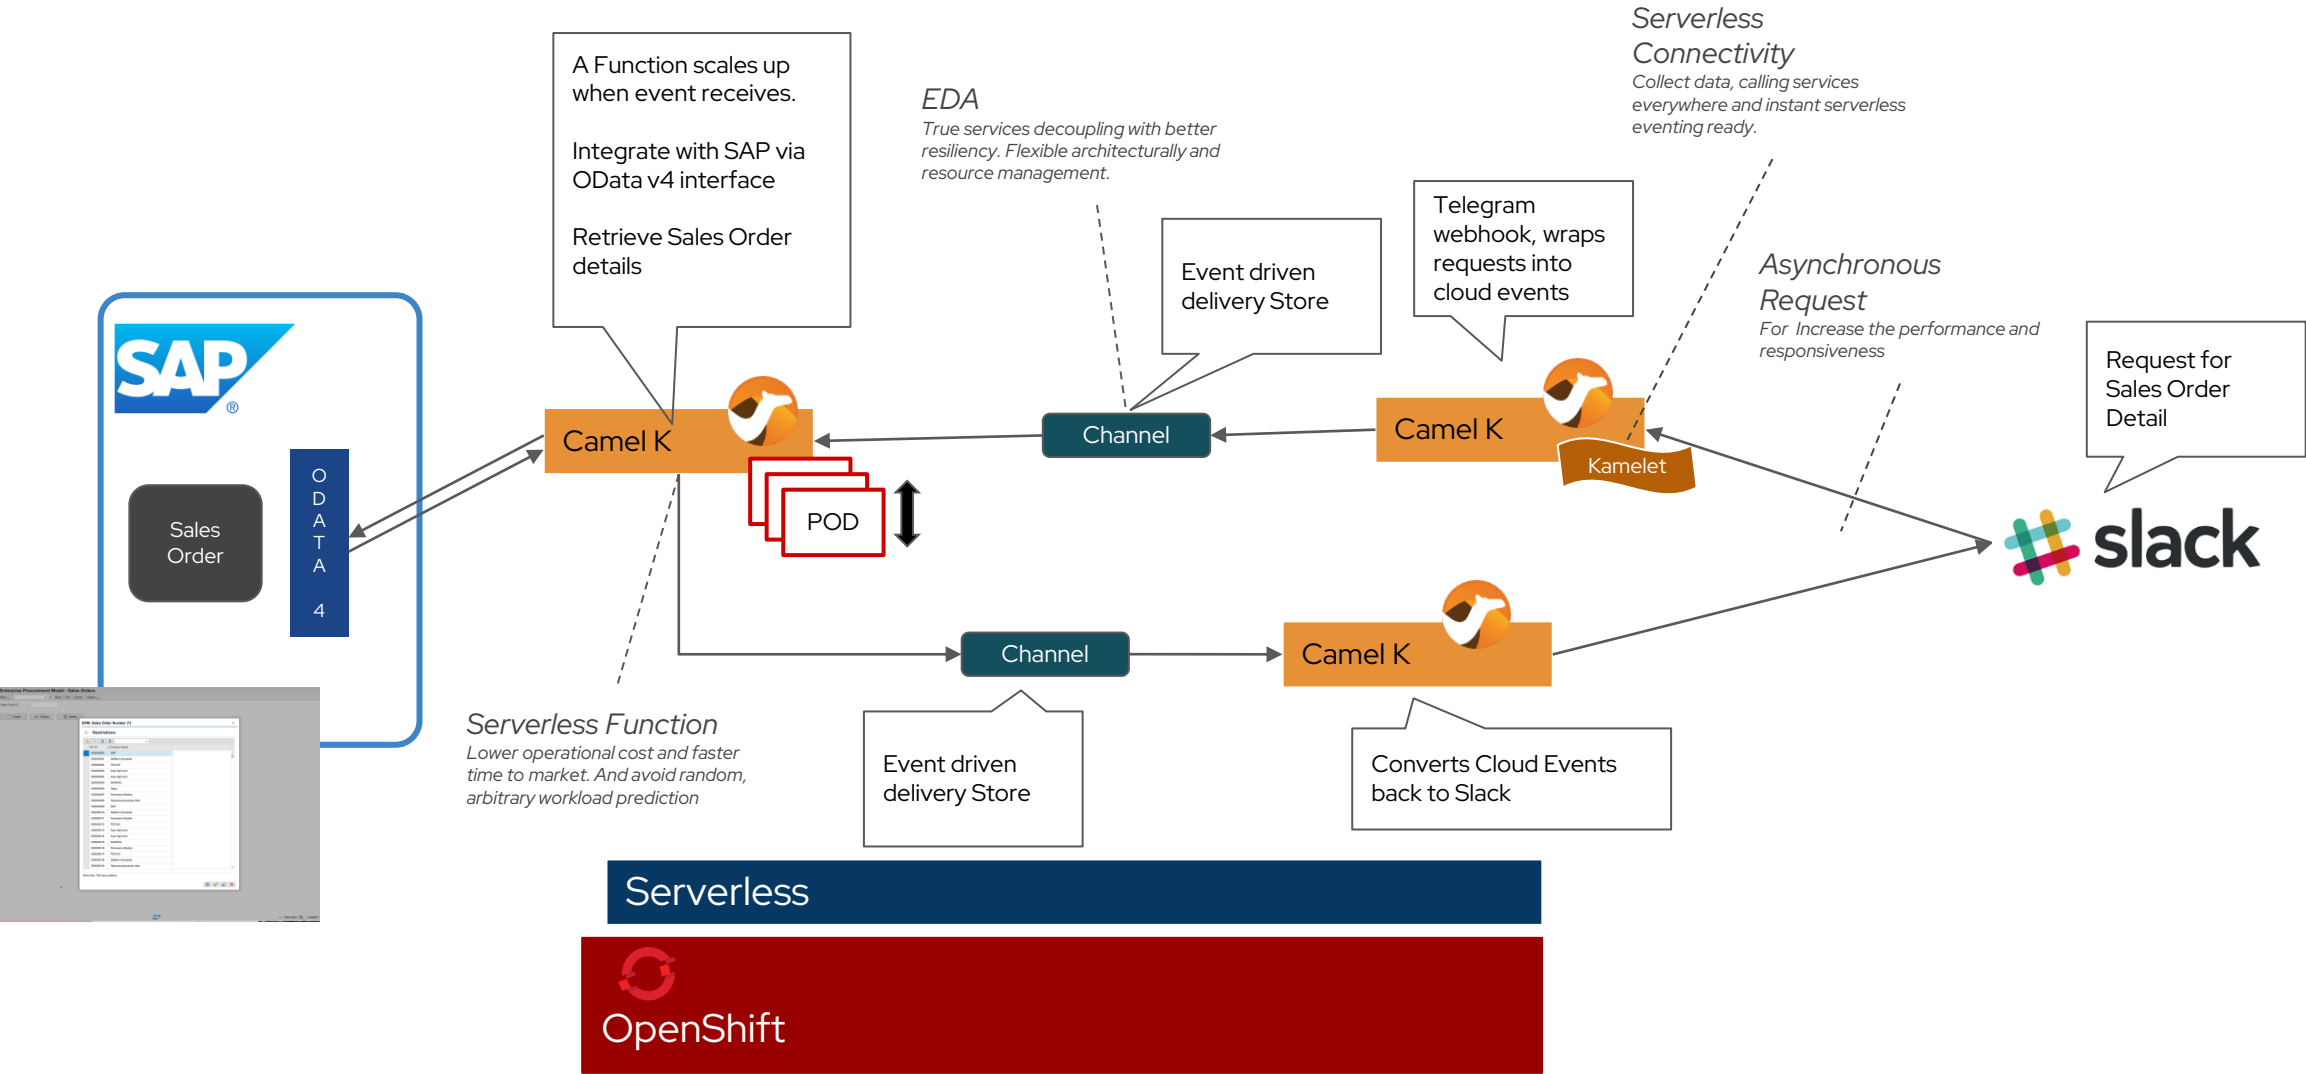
A Function scales up when event receives.

Integrate with SAP via OData v4 interface

Retrieve Sales Order details

EDA
True services decoupling with better resiliency. Flexible architecturally and resource management.

Serverless Connectivity
Collect data, calling services everywhere and instant serverless eventing ready.

Event driven delivery Store

Telegram webhook, wraps requests into cloud events

Asynchronous Request
For Increase the performance and responsiveness

Request for Sales Order Detail

SAP®

Sales Order

O D A T A 4

Camel K

POD

Channel

Camel K

Kamelet

slack

Channel

Camel K

Serverless Function
Lower operational cost and faster time to market. And avoid random, arbitrary workload prediction

Event driven delivery Store

Converts Cloud Events back to Slack

Serverless

OpenShift